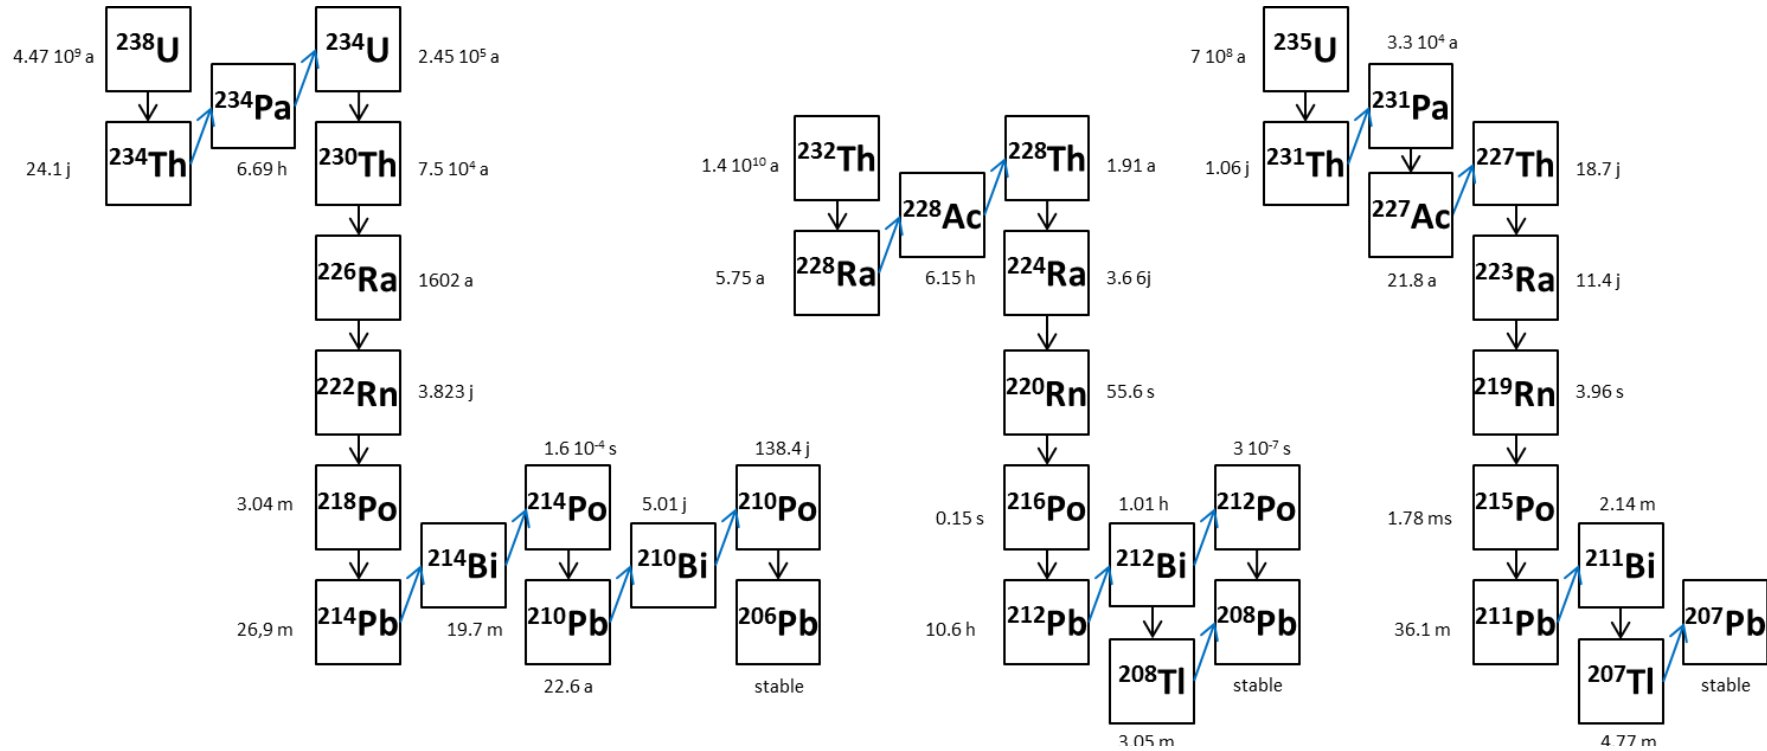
4.47 $10^9$ a $^{238}U$

$^{234}Pa$

$^{234}U$ 2.45 $10^5$ a

24.1 j $^{234}Th$ 6.69 h

$^{230}Th$ 7.5 $10^4$ a

$^{226}Ra$ 1602 a

$^{222}Rn$ 3.823 j

3.04 m $^{218}Po$

1.6 $10^{-4}$ s $^{214}Po$

$^{214}Bi$

5.01 j $^{210}Bi$

138.4 j $^{210}Po$

26,9 m $^{214}Pb$ 19.7 m

$^{210}Pb$ 22.6 a

$^{206}Pb$ stable

1.4 $10^{10}$ a $^{232}Th$

5.75 a $^{228}Ra$

$^{228}Ac$ 6.15 h

$^{228}Th$ 1.91 a

$^{224}Ra$ 3.6 6j

$^{220}Rn$ 55.6 s

0.15 s $^{216}Po$

1.01 h $^{212}Bi$

3 $10^{-7}$ s $^{212}Po$

10.6 h $^{212}Pb$

$^{208}Tl$ 3.05 m

$^{208}Pb$ stable

7 $10^8$ a $^{235}U$

3.3 $10^4$ a $^{231}Pa$

1.06 j $^{231}Th$

$^{227}Ac$ 21.8 a

$^{227}Th$ 18.7 j

$^{223}Ra$ 11.4 j

$^{219}Rn$ 3.96 s

1.78 ms $^{215}Po$

2.14 m $^{211}Bi$

36.1 m $^{211}Pb$

$^{207}Tl$ 4.77 m

$^{207}Pb$ stable